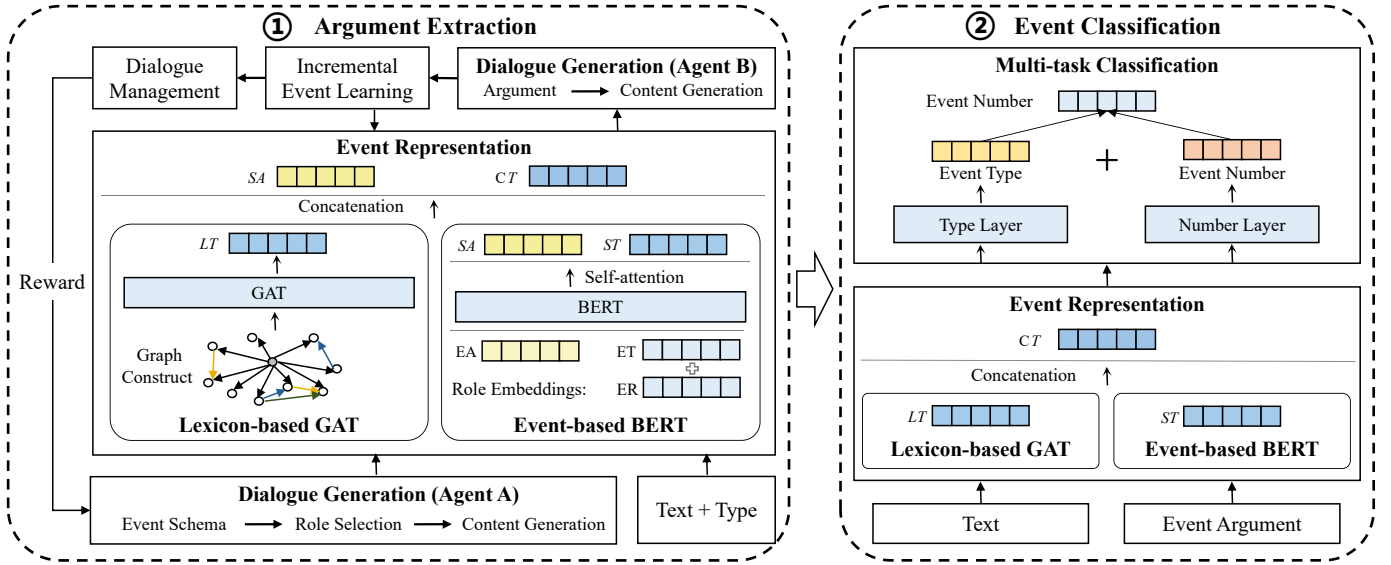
① Argument Extraction

Dialogue Management

Incremental Event Learning

Dialogue Generation (Agent B)
Argument → Content Generation

Event Representation

$SA$

$CT$

Concatenation

$LT$

GAT

Graph Construct

Lexicon-based GAT

$SA$

$ST$

Self-attention

BERT

EA

ET

Role Embeddings:

ER

Event-based BERT

Reward

Dialogue Generation (Agent A)
Event Schema → Role Selection → Content Generation

Text + Type

② Event Classification

Multi-task Classification

Event Number

Event Type

Event Number

Type Layer

Number Layer

Event Representation

$CT$

Concatenation

$LT$

Lexicon-based GAT

$ST$

Event-based BERT

Text

Event Argument